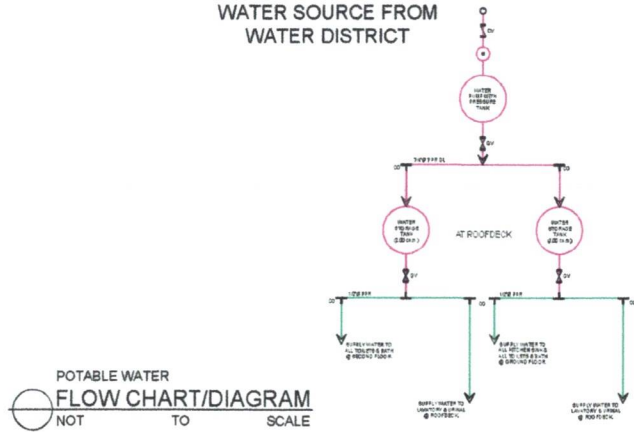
WATER SOURCE FROM
WATER DISTRICT

GV

WATER PUMP WITH PRESSURE TANK

GV

CO

WATER STORAGE TANK ([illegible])

AT ROOFDECK

WATER STORAGE TANK ([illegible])

GV

GV

CO

SUPPLY WATER TO ALL TOILETS & BATH @ SECOND FLOOR

SUPPLY WATER TO ALL KITCHEN SINKS, ALL LAV'S & BATH @ GROUND FLOOR

SUPPLY WATER TO LAVATORY & URINAL @ ROOFDECK

SUPPLY WATER TO LAVATORY & URINAL @ ROOFDECK

POTABLE WATER
FLOW CHART/DIAGRAM
NOT TO SCALE